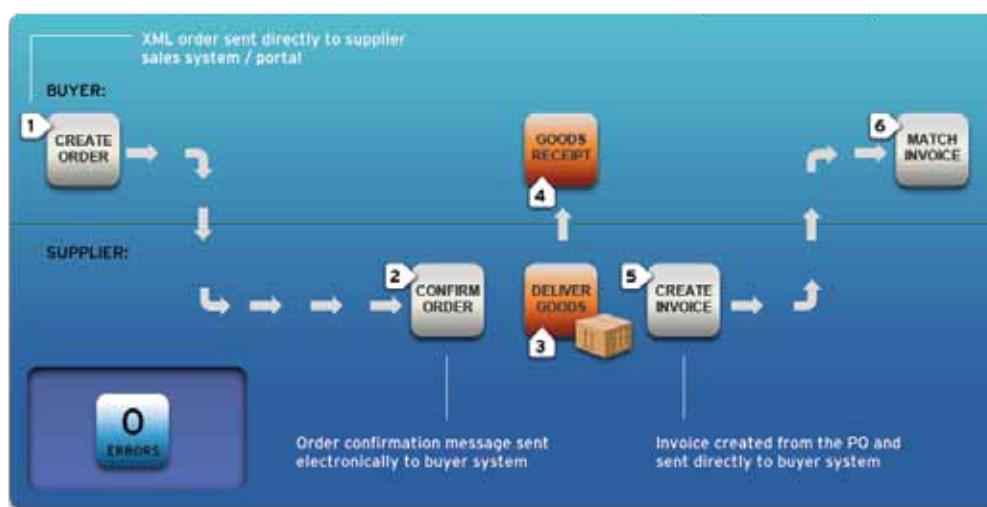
XML order sent directly to supplier sales system / portal

BUYER:

1 CREATE ORDER

GOODS RECEIPT

4

6 MATCH INVOICE

SUPPLIER:

2 CONFIRM ORDER

DELIVER GOODS

3

5 CREATE INVOICE

0 ERRORS

Order confirmation message sent electronically to buyer system

Invoice created from the PO and sent directly to buyer system